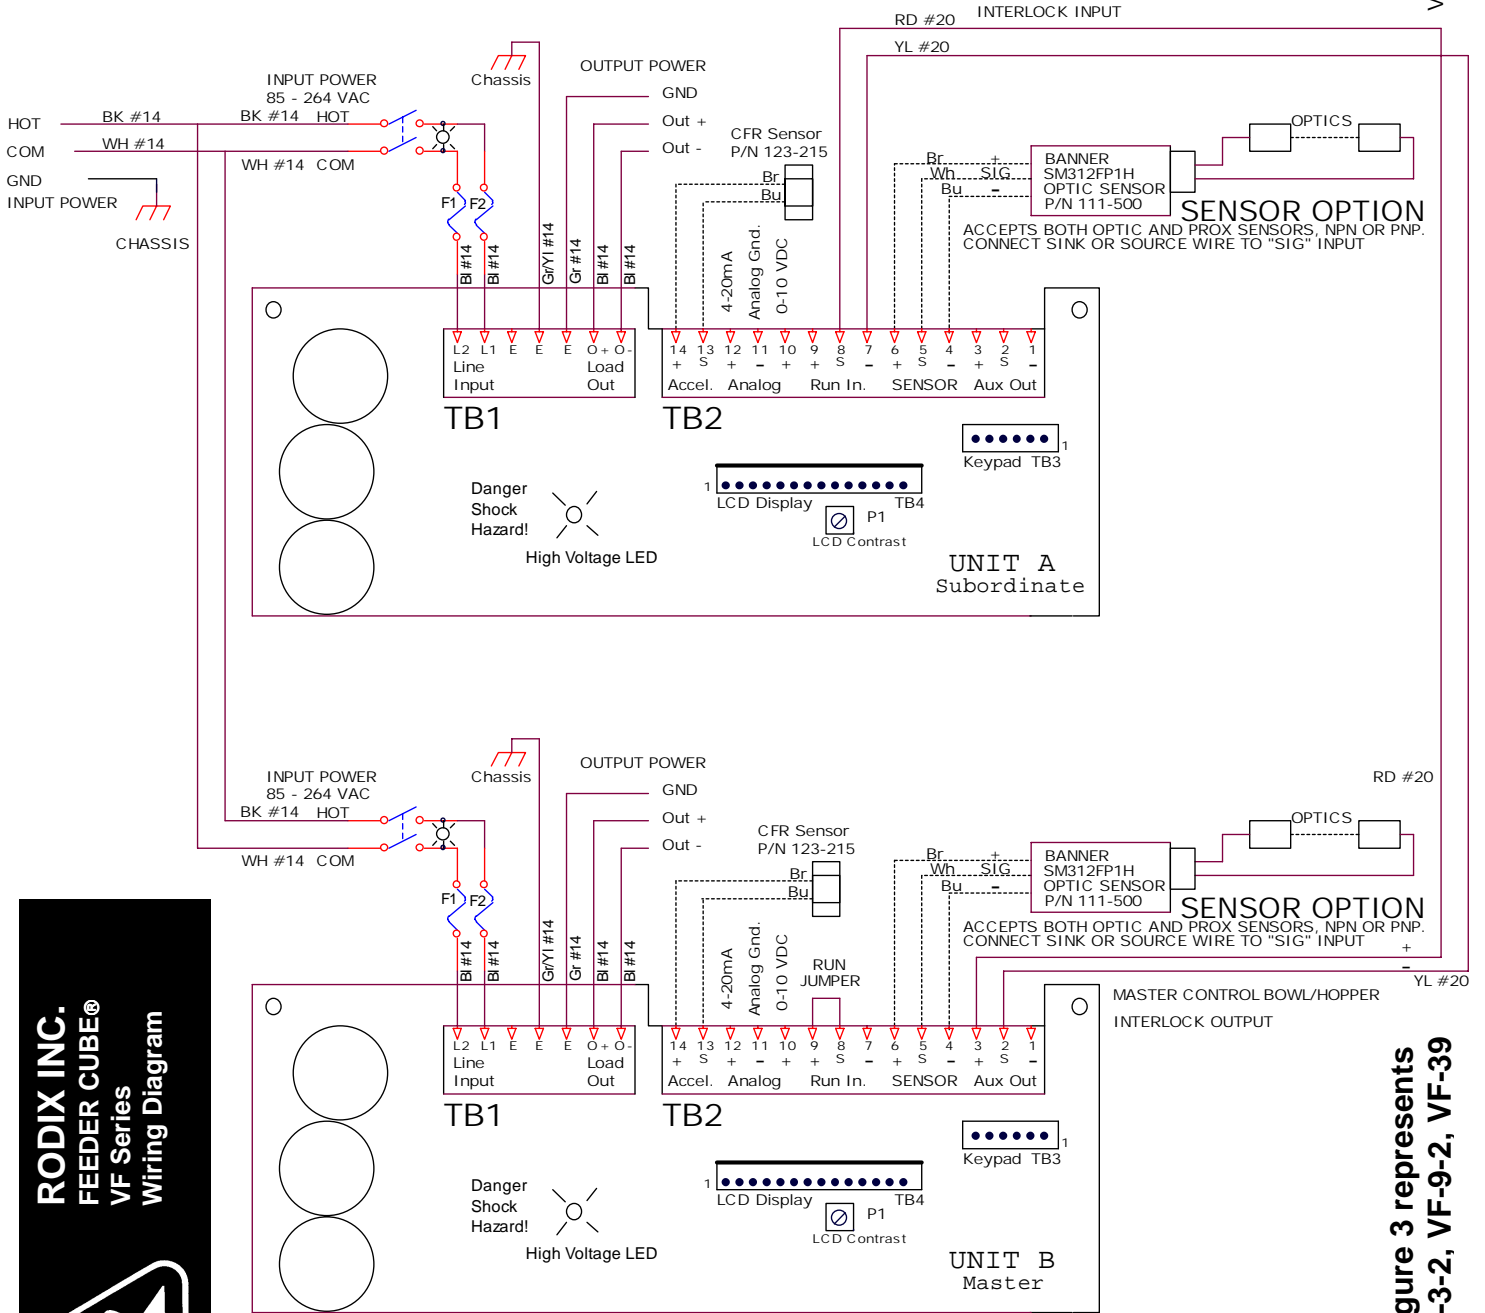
RD #20
INTERLOCK INPUT
YL #20
INPUT POWER
85 - 264 VAC
Chassis
OUTPUT POWER
GND
Out +
Out -
HOT
BK #14
BK #14 HOT
COM
WH #14
WH #14 COM
GND
INPUT POWER
CHASSIS
CFR Sensor
P/N 123-215
Br
Bu
OPTICS
BANNER
SM312FP1H
OPTIC SENSOR
P/N 111-500
Br
Wh
Bu
+
SIG
-
SENSOR OPTION
ACCEPTS BOTH OPTIC AND PROX SENSORS, NPN OR PNP.
CONNECT SINK OR SOURCE WIRE TO "SIG" INPUT
F1 F2
Bl #14 Bl #14 Gr/Yl #14 Gr #14 Bl #14 Bl #14
4-20mA Analog Gnd. 0-10 VDC
L2 L1 E E E O+ O-
Line Input
Load Out
14 13 12 11 10 9 8 7 6 5 4 3 2 1
+ S + - + + S - + S - + S -
Accel. Analog Run In. SENSOR Aux Out
TB1
TB2
Keypad TB3
1
1
LCD Display TB4
P1
LCD Contrast
Danger
Shock
Hazard!
High Voltage LED
UNIT A
Subordinate

INPUT POWER
85 - 264 VAC
Chassis
OUTPUT POWER
GND
Out +
Out -
BK #14 HOT
WH #14 COM
CFR Sensor
P/N 123-215
Br
Bu
RD #20
OPTICS
BANNER
SM312FP1H
OPTIC SENSOR
P/N 111-500
Br
Wh
Bu
+
SIG
-
SENSOR OPTION
ACCEPTS BOTH OPTIC AND PROX SENSORS, NPN OR PNP.
CONNECT SINK OR SOURCE WIRE TO "SIG" INPUT
+
-
YL #20
F1 F2
Bl #14 Bl #14 Gr/Yl #14 Gr #14 Bl #14 Bl #14
4-20mA Analog Gnd. 0-10 VDC
RUN JUMPER
MASTER CONTROL BOWL/HOPPER
INTERLOCK OUTPUT
L2 L1 E E E O+ O-
Line Input
Load Out
14 13 12 11 10 9 8 7 6 5 4 3 2 1
+ S + - + + S - + S - + S -
Accel. Analog Run In. SENSOR Aux Out
TB1
TB2
Keypad TB3
1
1
LCD Display TB4
P1
LCD Contrast
Danger
Shock
Hazard!
High Voltage LED
UNIT B
Master

RODIX INC.
FEEDER CUBE®
VF Series
Wiring Diagram

gure 3 represents
-3-2, VF-9-2, VF-39